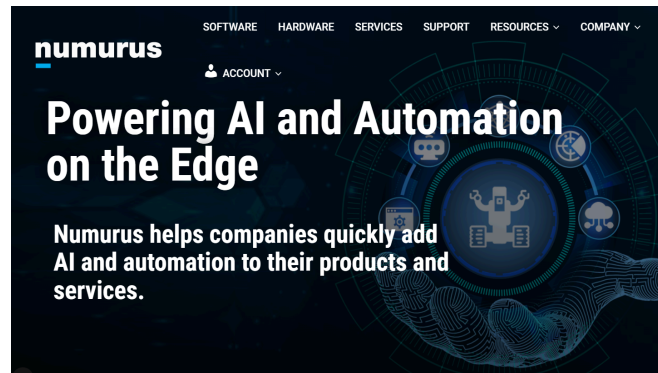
numurus

SOFTWARE HARDWARE SERVICES SUPPORT RESOURCES ⌄ COMPANY ⌄

ACCOUNT ⌄

Powering AI and Automation on the Edge

Numurus helps companies quickly add AI and automation to their products and services.